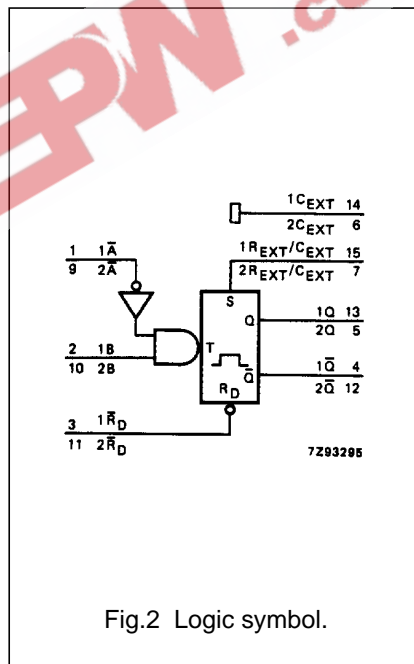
EPW .c

$1C_{EXT}$ 14
$2C_{EXT}$ 6

1 $1\bar{A}$
9 $2\bar{A}$

$1R_{EXT}/C_{EXT}$ 15
$2R_{EXT}/C_{EXT}$ 7

S

Q

1Q 13
2Q 5

2 1B
10 2B

T

$\bar{Q}$

$1\bar{Q}$ 4
$2\bar{Q}$ 12

$R_D$

3 $1\bar{R}_D$
11 $2\bar{R}_D$

7Z93295

Fig.2 Logic symbol.